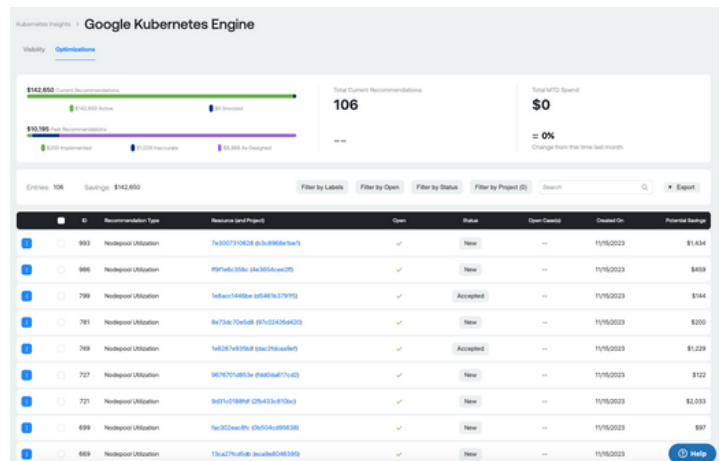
Kubernetes Insights > Google Kubernetes Engine

Visibility Optimizations

$142,650 Current Recommendations
$142,650 Active $0 Snoozed

$10,195 Past Recommendations
$200 Implemented $1,039 Inaccurate $8,956 As Designed

Total Current Recommendations
106
--

Total MTD Spend
$0
= 0%
Change from this time last month

Entries: 106 Savings: $142,650

Filter by Labels Filter by Open Filter by Status Filter by Project (0) Search Export

| | | ID | Recommendation Type | Resource (and Project) | Open | Status | Open Case(s) | Created On | Potential Savings |
|---|---|---|---|---|---|---|---|---|---|
| | | 993 | Nodepool Utilization | 7e3007310628 (b3c8968e1be1) | ✓ | New | -- | 11/15/2023 | $1,434 |
| | | 986 | Nodepool Utilization | ff9f1e6c358c (4e3654cee2f5) | ✓ | New | -- | 11/15/2023 | $459 |
| | | 799 | Nodepool Utilization | 1e8acc1446be (d5461b379115) | ✓ | Accepted | -- | 11/15/2023 | $144 |
| | | 781 | Nodepool Utilization | 8e73dc70e5d8 (97c02426d420) | ✓ | New | -- | 11/15/2023 | $200 |
| | | 749 | Nodepool Utilization | 1e6287e935b8 (dac2fdcaa9ef) | ✓ | Accepted | -- | 11/15/2023 | $1,229 |
| | | 727 | Nodepool Utilization | 9676701d853e (fdd0da617cd2) | ✓ | New | -- | 11/15/2023 | $122 |
| | | 721 | Nodepool Utilization | 9d31c0188fdf (2fb433c810bc) | ✓ | New | -- | 11/15/2023 | $2,033 |
| | | 699 | Nodepool Utilization | fac302eac8fc (0b504cd95638) | ✓ | New | -- | 11/15/2023 | $97 |
| | | 669 | Nodepool Utilization | 13ca27fcd5db (eca8e8046395) | ✓ | New | -- | 11/15/2023 | |

Help